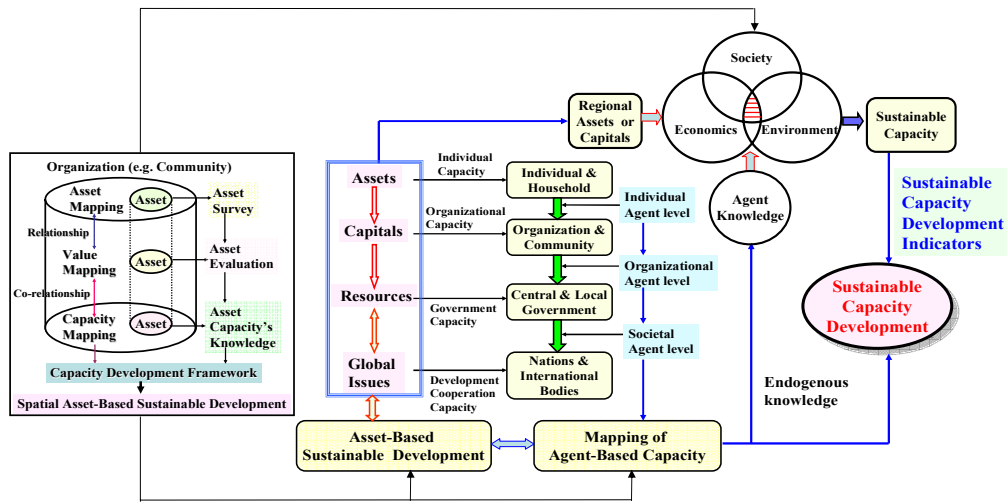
Organization (e.g. Community)

Asset Mapping

Asset

Asset Survey

Relationship

Value Mapping

Asset

Asset Evaluation

Co-relationship

Capacity Mapping

Asset

Asset Capacity's Knowledge

Capacity Development Framework

Spatial Asset-Based Sustainable Development

Assets

Capitals

Resources

Global Issues

Individual Capacity

Organizational Capacity

Government Capacity

Development Cooperation Capacity

Individual & Household

Organization & Community

Central & Local Government

Nations & International Bodies

Individual Agent level

Organizational Agent level

Societal Agent level

Regional Assets or Capitals

Society

Economics

Environment

Agent Knowledge

Sustainable Capacity

Sustainable Capacity Development Indicators

Sustainable Capacity Development

Endogenous knowledge

Asset-Based Sustainable Development

Mapping of Agent-Based Capacity